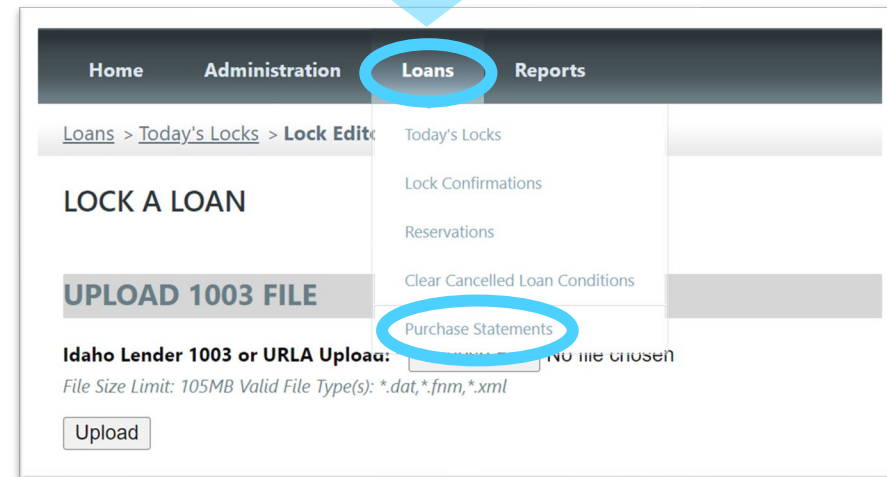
Home Administration Loans Reports

Loans > Today's Locks > Lock Edit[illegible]

Today's Locks

Lock Confirmations

Reservations

Clear Cancelled Loan Conditions

Purchase Statements

LOCK A LOAN

UPLOAD 1003 FILE

Idaho Lender 1003 or URLA Upload: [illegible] No file chosen

File Size Limit: 105MB Valid File Type(s): *.dat,*.fnm,*.xml

Upload